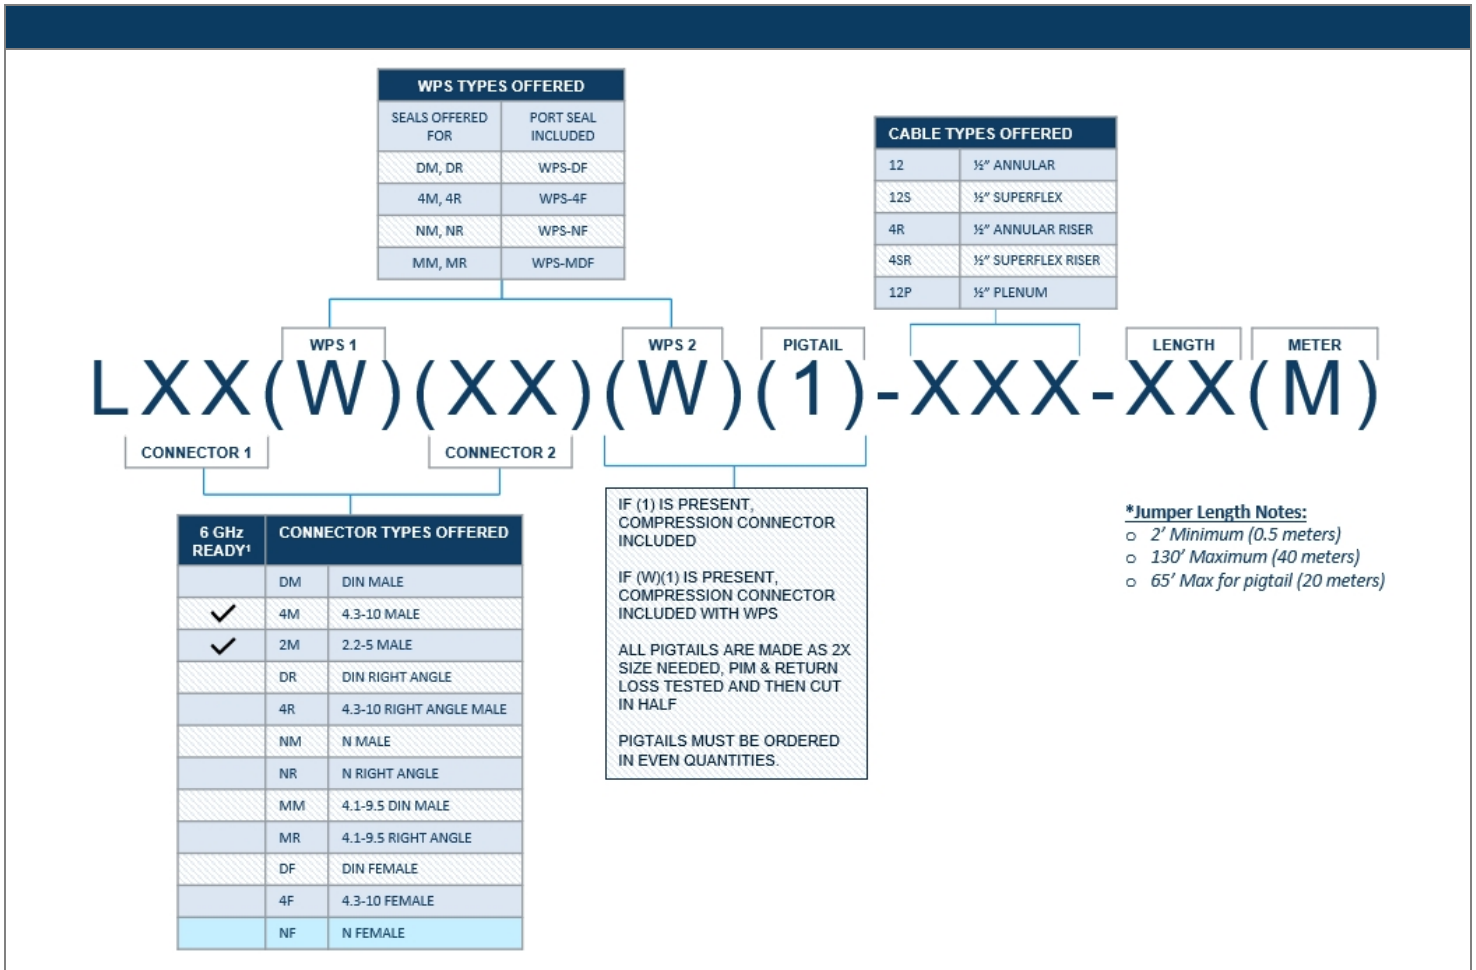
| WPS TYPES OFFERED | |
|---|---|
| SEALS OFFERED FOR | PORT SEAL INCLUDED |
| DM, DR | WPS-DF |
| 4M, 4R | WPS-4F |
| NM, NR | WPS-NF |
| MM, MR | WPS-MDF |

| CABLE TYPES OFFERED | |
|---|---|
| 12 | ½" ANNULAR |
| 12S | ½" SUPERFLEX |
| 4R | ½" ANNULAR RISER |
| 4SR | ½" SUPERFLEX RISER |
| 12P | ½" PLENUM |

WPS 1 WPS 2 PIGTAIL LENGTH METER

LXX(W)(XX)(W)(1)-XXX-XX(M)

CONNECTOR 1 CONNECTOR 2

| 6 GHz READY¹ | CONNECTOR TYPES OFFERED | |
|---|---|---|
| | DM | DIN MALE |
| ✓ | 4M | 4.3-10 MALE |
| ✓ | 2M | 2.2-5 MALE |
| | DR | DIN RIGHT ANGLE |
| | 4R | 4.3-10 RIGHT ANGLE MALE |
| | NM | N MALE |
| | NR | N RIGHT ANGLE |
| | MM | 4.1-9.5 DIN MALE |
| | MR | 4.1-9.5 RIGHT ANGLE |
| | DF | DIN FEMALE |
| | 4F | 4.3-10 FEMALE |
| | NF | N FEMALE |

IF (1) IS PRESENT, COMPRESSION CONNECTOR INCLUDED

IF (W)(1) IS PRESENT, COMPRESSION CONNECTOR INCLUDED WITH WPS

ALL PIGTAILS ARE MADE AS 2X SIZE NEEDED, PIM & RETURN LOSS TESTED AND THEN CUT IN HALF

PIGTAILS MUST BE ORDERED IN EVEN QUANTITIES.

*Jumper Length Notes:
o 2' Minimum (0.5 meters)
o 130' Maximum (40 meters)
o 65' Max for pigtail (20 meters)